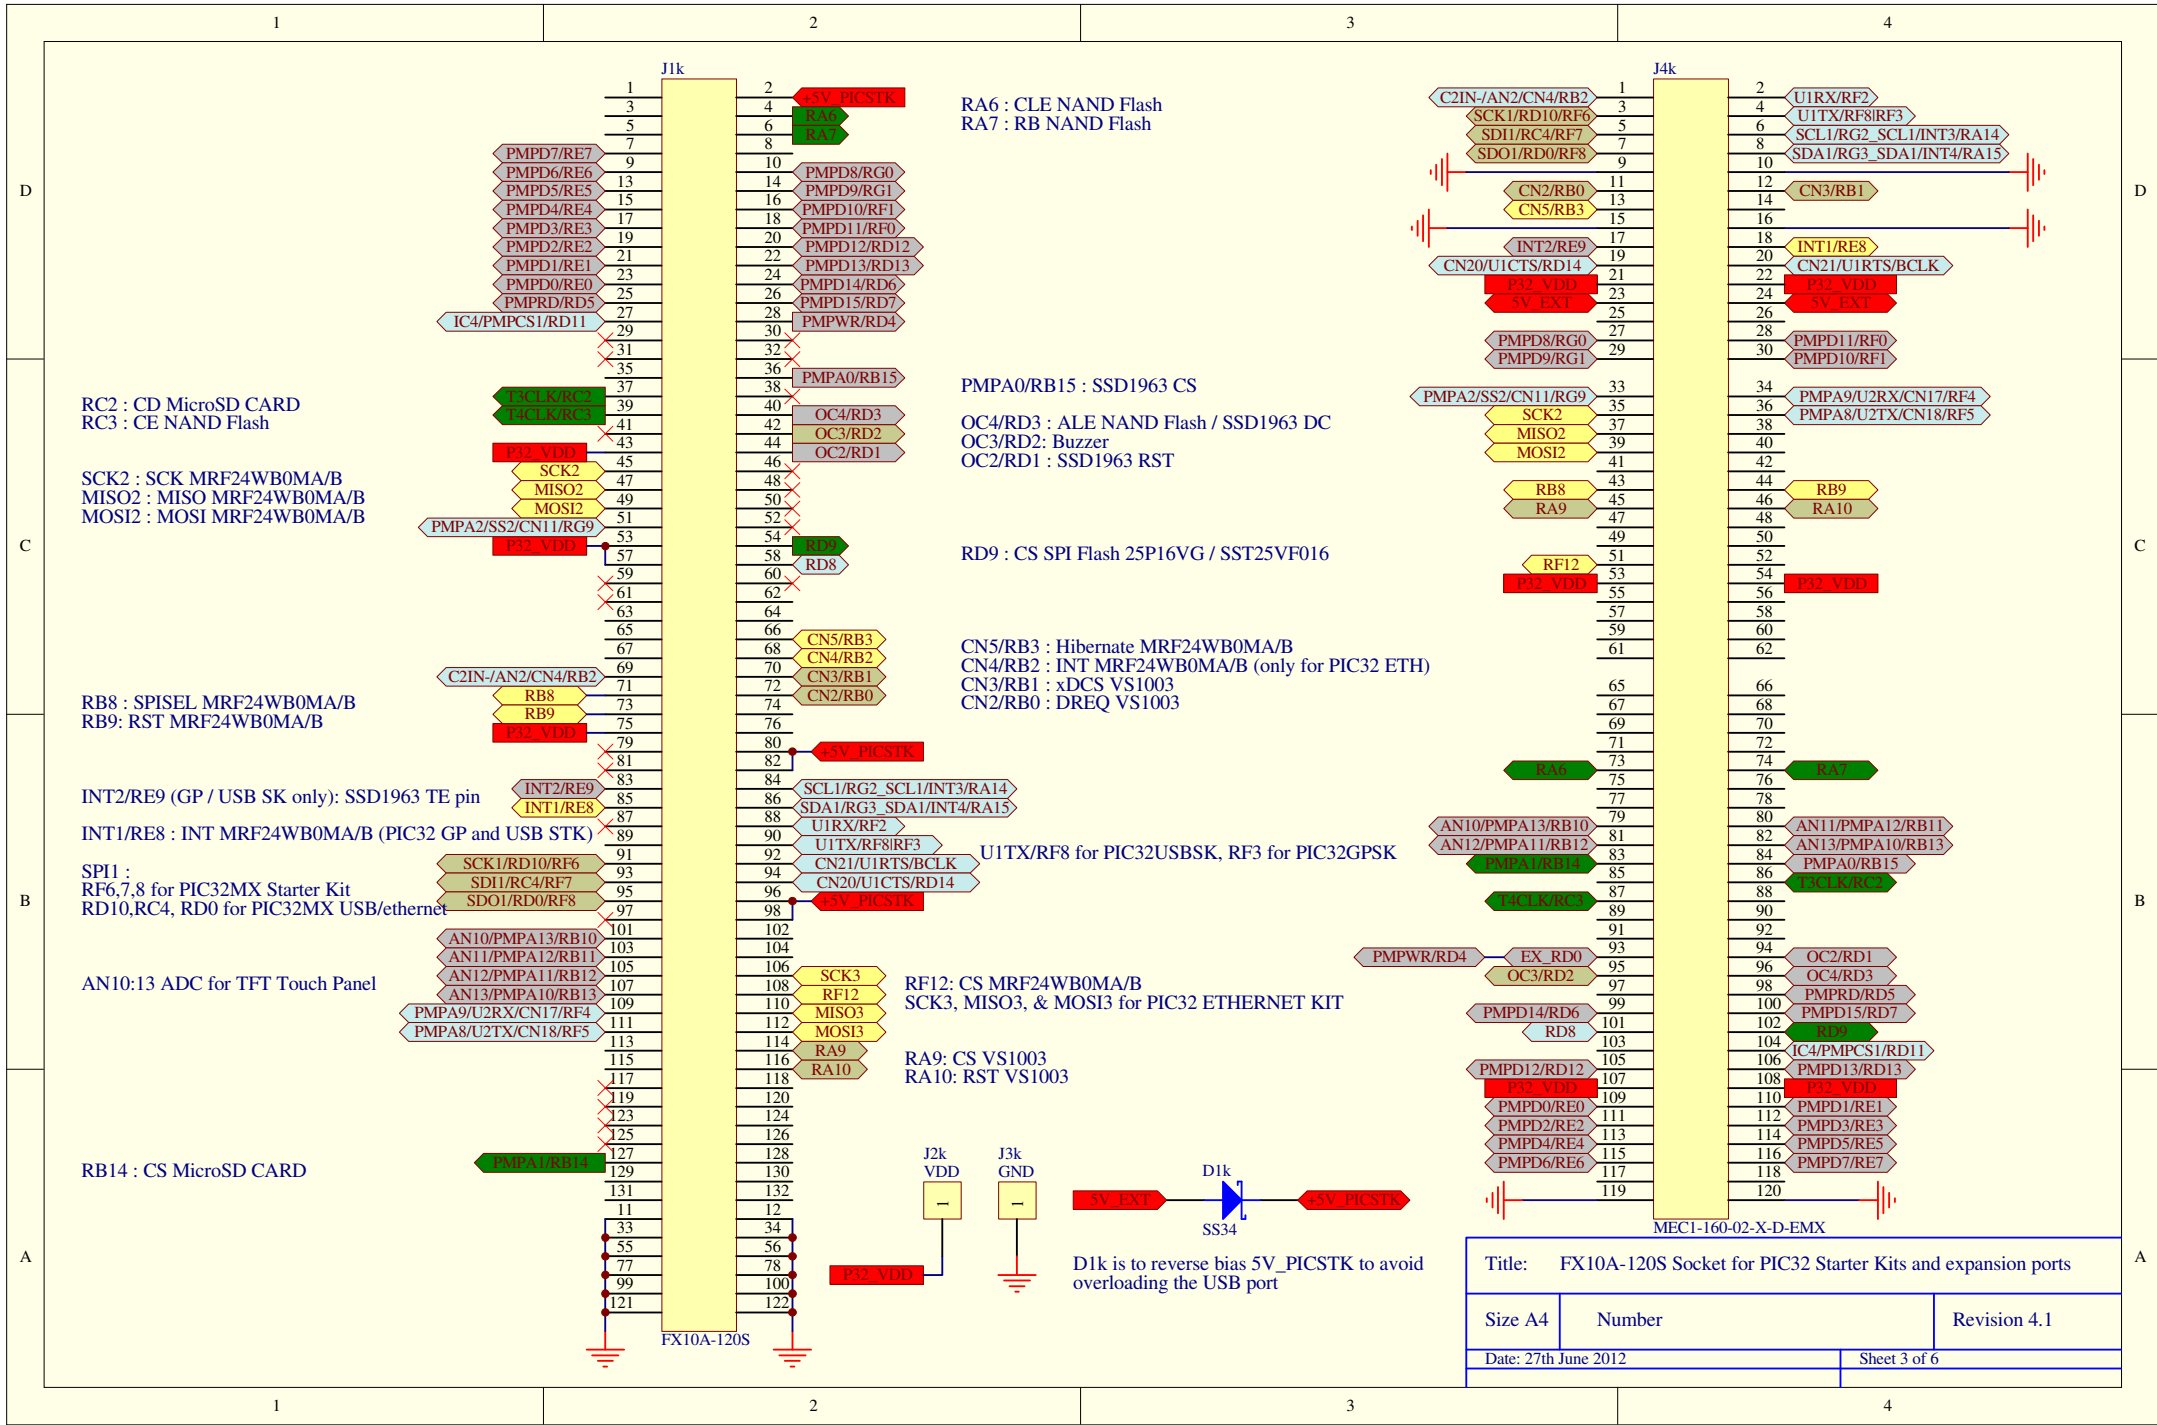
1 2 3 4

D

J1k

1 2 +5V_PICSTK
3 4 RA6
5 6 RA7
7 8
PMPD7/RE7 9 10
PMPD6/RE6 11 12
PMPD5/RE5 13 14 PMPD8/RG0
PMPD4/RE4 15 16 PMPD9/RG1
PMPD3/RE3 17 18 PMPD10/RF1
PMPD2/RE2 19 20 PMPD11/RF0
PMPD1/RE1 21 22 PMPD12/RD12
PMPD0/RE0 23 24 PMPD13/RD13
PMPRD/RD5 25 26 PMPD14/RD6
IC4/PMPCS1/RD11 27 28 PMPD15/RD7
29 30 PMPWR/RD4
31 32
35 36 PMPA0/RB15
T3CLK/RC2 37 38
T4CLK/RC3 39 40 OC4/RD3
41 42 OC3/RD2
P32_VDD 43 44 OC2/RD1
SCK2 45 46
MISO2 47 48
MOSI2 49 50
PMPA2/SS2/CN11/RG9 51 52
P32_VDD 53 54 RD9
57 58 RD8
59 60
61 62
63 64
65 66
67 68 CN5/RB3
69 70 CN4/RB2
C2IN-/AN2/CN4/RB2 71 72 CN3/RB1
RB8 73 74 CN2/RB0
RB9 75 76
P32_VDD 79 80 +5V_PICSTK
81 82
INT2/RE9 83 84 SCL1/RG2_SCL1/INT3/RA14
INT1/RE8 85 86 SDA1/RG3_SDA1/INT4/RA15
87 88 U1RX/RF2
89 90 U1TX/RF8|RF3
91 92 CN21/U1RTS/BCLK
SCK1/RD10/RF6 93 94 CN20/U1CTS/RD14
SDI1/RC4/RF7 95 96 +5V_PICSTK
SDO1/RD0/RF8 97 98
101 102
AN10/PMPA13/RB10 103 104
AN11/PMPA12/RB11 105 106 SCK3
AN12/PMPA11/RB12 107 108 RF12
AN13/PMPA10/RB13 109 110 MISO3
PMPA9/U2RX/CN17/RF4 111 112 MOSI3
PMPA8/U2TX/CN18/RF5 113 114 RA9
115 116 RA10
117 118
119 120
123 124
125 126
PMPA1/RB14 127 128
129 130
131 132
11 12
33 34
55 56
77 78
99 100
121 122
FX10A-120S

RA6 : CLE NAND Flash
RA7 : RB NAND Flash

RC2 : CD MicroSD CARD
RC3 : CE NAND Flash

PMPA0/RB15 : SSD1963 CS

OC4/RD3 : ALE NAND Flash / SSD1963 DC
OC3/RD2: Buzzer
OC2/RD1 : SSD1963 RST

SCK2 : SCK MRF24WB0MA/B
MISO2 : MISO MRF24WB0MA/B
MOSI2 : MOSI MRF24WB0MA/B

RD9 : CS SPI Flash 25P16VG / SST25VF016

CN5/RB3 : Hibernate MRF24WB0MA/B
CN4/RB2 : INT MRF24WB0MA/B (only for PIC32 ETH)
CN3/RB1 : xDCS VS1003
CN2/RB0 : DREQ VS1003

RB8 : SPISEL MRF24WB0MA/B
RB9: RST MRF24WB0MA/B

INT2/RE9 (GP / USB SK only): SSD1963 TE pin

INT1/RE8 : INT MRF24WB0MA/B (PIC32 GP and USB STK)

U1TX/RF8 for PIC32USBSK, RF3 for PIC32GPSK

SPI1 :
RF6,7,8 for PIC32MX Starter Kit
RD10,RC4, RD0 for PIC32MX USB/ethernet

AN10:13 ADC for TFT Touch Panel

RF12: CS MRF24WB0MA/B
SCK3, MISO3, & MOSI3 for PIC32 ETHERNET KIT

RA9: CS VS1003
RA10: RST VS1003

RB14 : CS MicroSD CARD

J2k
VDD

J3k
GND

P32_VDD

5V_EXT
D1k
SS34
+5V_PICSTK

D1k is to reverse bias 5V_PICSTK to avoid overloading the USB port

J4k

C2IN-/AN2/CN4/RB2 1 2 U1RX/RF2
SCK1/RD10/RF6 3 4 U1TX/RF8|RF3
SDI1/RC4/RF7 5 6 SCL1/RG2_SCL1/INT3/RA14
SDO1/RD0/RF8 7 8 SDA1/RG3_SDA1/INT4/RA15
9 10
CN2/RB0 11 12 CN3/RB1
CN5/RB3 13 14
15 16
17 18 INT1/RE8
INT2/RE9 19 20
CN20/U1CTS/RD14 21 22 CN21/U1RTS/BCLK
P32_VDD 23 24 P32_VDD
5V_EXT 25 26 5V_EXT
27 28
PMPD8/RG0 29 30 PMPD11/RF0
PMPD9/RG1 PMPD10/RF1
33 34
PMPA2/SS2/CN11/RG9 35 36 PMPA9/U2RX/CN17/RF4
SCK2 37 38 PMPA8/U2TX/CN18/RF5
MISO2 39 40
MOSI2 41 42
43 44
RB8 45 46 RB9
RA9 47 48 RA10
49 50
RF12 51 52
P32_VDD 53 54 P32_VDD
55 56
57 58
59 60
61 62
65 66
67 68
69 70
71 72
73 74
RA6 75 76 RA7
77 78
79 80
AN10/PMPA13/RB10 81 82 AN11/PMPA12/RB11
AN12/PMPA11/RB12 83 84 AN13/PMPA10/RB13
PMPA1/RB14 85 86 PMPA0/RB15
87 88 T3CLK/RC2
T4CLK/RC3 89 90
91 92
PMPWR/RD4 EX_RD0 93 94 OC2/RD1
OC3/RD2 95 96 OC4/RD3
97 98 PMPRD/RD5
99 100 PMPD15/RD7
PMPD14/RD6 101 102 RD9
RD8 103 104 IC4/PMPCS1/RD11
105 106 PMPD13/RD13
PMPD12/RD12 107 108 P32_VDD
P32_VDD 109 110 PMPD1/RE1
PMPD0/RE0 111 112 PMPD3/RE3
PMPD2/RE2 113 114 PMPD5/RE5
PMPD4/RE4 115 116 PMPD7/RE7
PMPD6/RE6 117 118
119 120
MEC1-160-02-X-D-EMX

C B A

| Title: | FX10A-120S Socket for PIC32 Starter Kits and expansion ports | |
|---|---|---|
| Size A4 | Number | Revision 4.1 |
| Date: 27th June 2012 | Sheet 3 of 6 | |

1 2 3 4